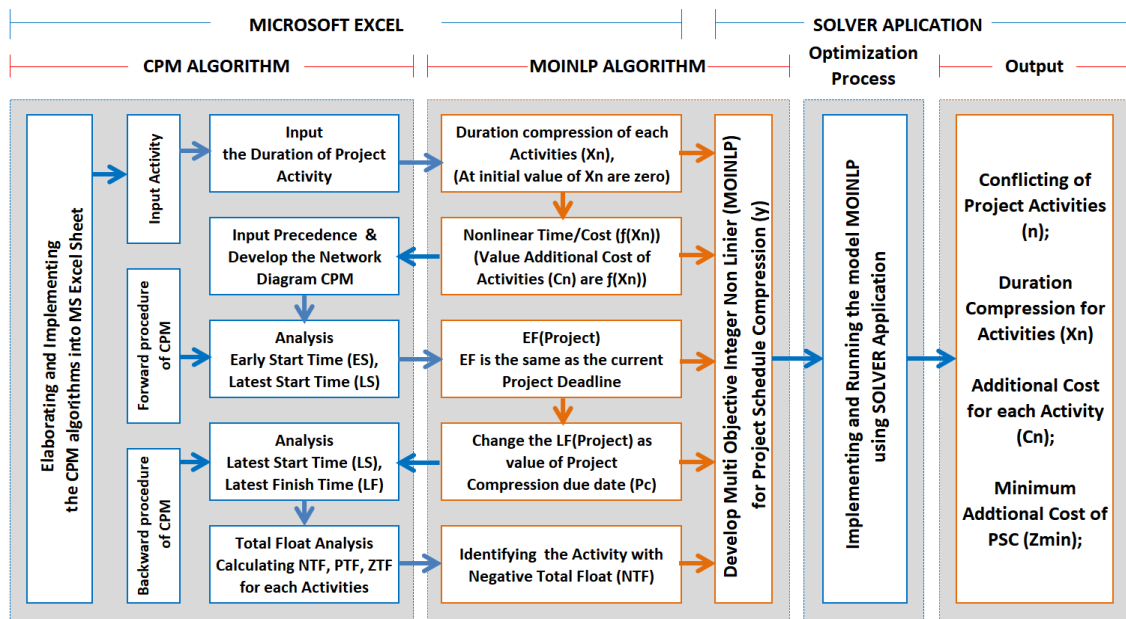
MICROSOFT EXCEL

SOLVER APLICATION

CPM ALGORITHM

MOINLP ALGORITHM

Optimization Process

Output

Elaborating and Implementing the CPM algorithms into MS Excel Sheet

Input Activity

Input the Duration of Project Activity

Input Precedence & Develop the Network Diagram CPM

Forward procedure of CPM

Analysis Early Start Time (ES), Latest Start Time (LS)

Backward procedure of CPM

Analysis Latest Start Time (LS), Latest Finish Time (LF)

Total Float Analysis Calculating NTF, PTF, ZTF for each Activities

Duration compression of each Activities (Xn), (At initial value of Xn are zero)

Nonlinear Time/Cost (ƒ(Xn)) (Value Additional Cost of Activities (Cn) are ƒ(Xn))

EF(Project) EF is the same as the current Project Deadline

Change the LF(Project) as value of Project Compression due date (Pc)

Identifying the Activity with Negative Total Float (NTF)

Develop Multi Objective Integer Non Linier (MOINLP) for Project Schedule Compression (y)

Implementing and Running the model MOINLP using SOLVER Application

Conflicting of Project Activities (n);

Duration Compression for Activities (Xn)

Additional Cost for each Activity (Cn);

Minimum Addtional Cost of PSC (Zmin);